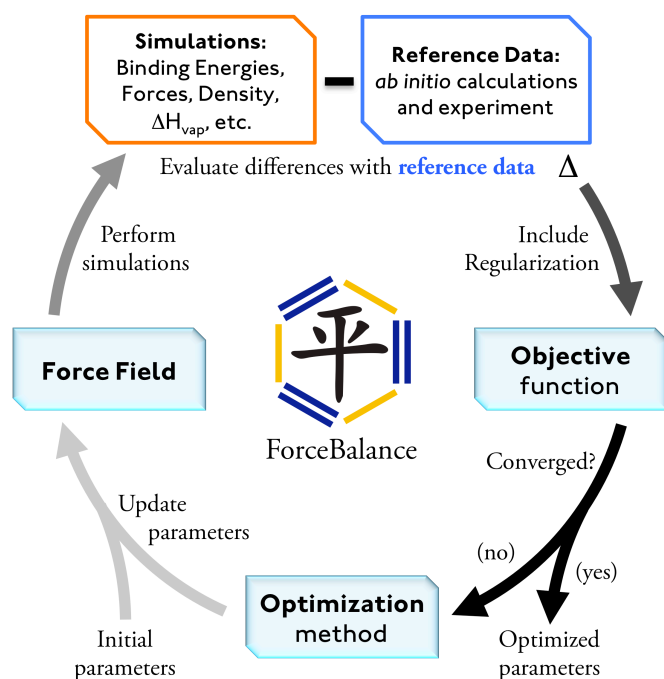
**Simulations:** Binding Energies, Forces, Density, $\Delta H_{vap}$, etc.

–

**Reference Data:** *ab initio* calculations and experiment

Evaluate differences with **reference data** $\Delta$

Include Regularization

Perform simulations

**Force Field**

平

ForceBalance

**Objective** function

Converged?

Update parameters

(no)

(yes)

**Optimization** method

Initial parameters

Optimized parameters